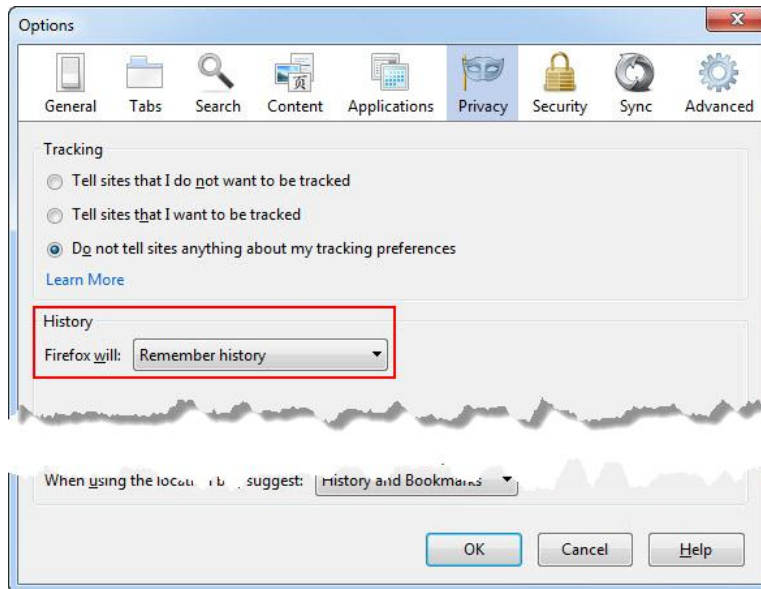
Options

General Tabs Search Content Applications Privacy Security Sync Advanced

Tracking

Tell sites that I do not want to be tracked

Tell sites that I want to be tracked

Do not tell sites anything about my tracking preferences

Learn More

History

Firefox will: Remember history

When using the locati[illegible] b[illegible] suggest: History and Bookma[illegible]

OK Cancel Help